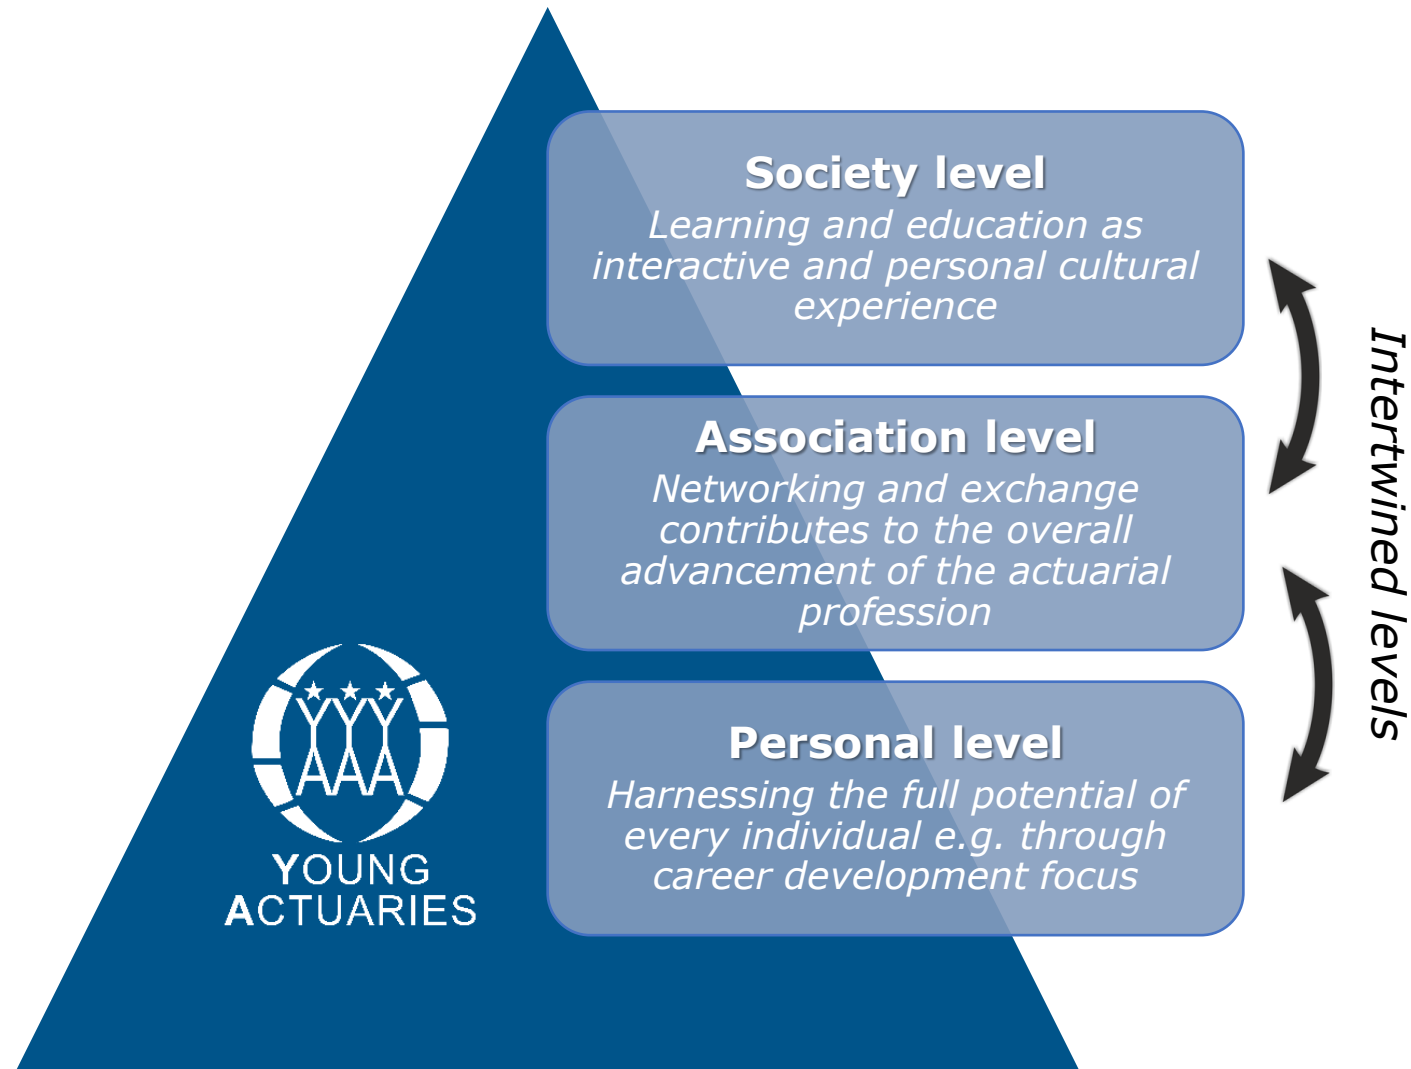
Society level
Learning and education as interactive and personal cultural experience

Association level
Networking and exchange contributes to the overall advancement of the actuarial profession

Personal level
Harnessing the full potential of every individual e.g. through career development focus

Intertwined levels

YYY
AAA
YOUNG ACTUARIES